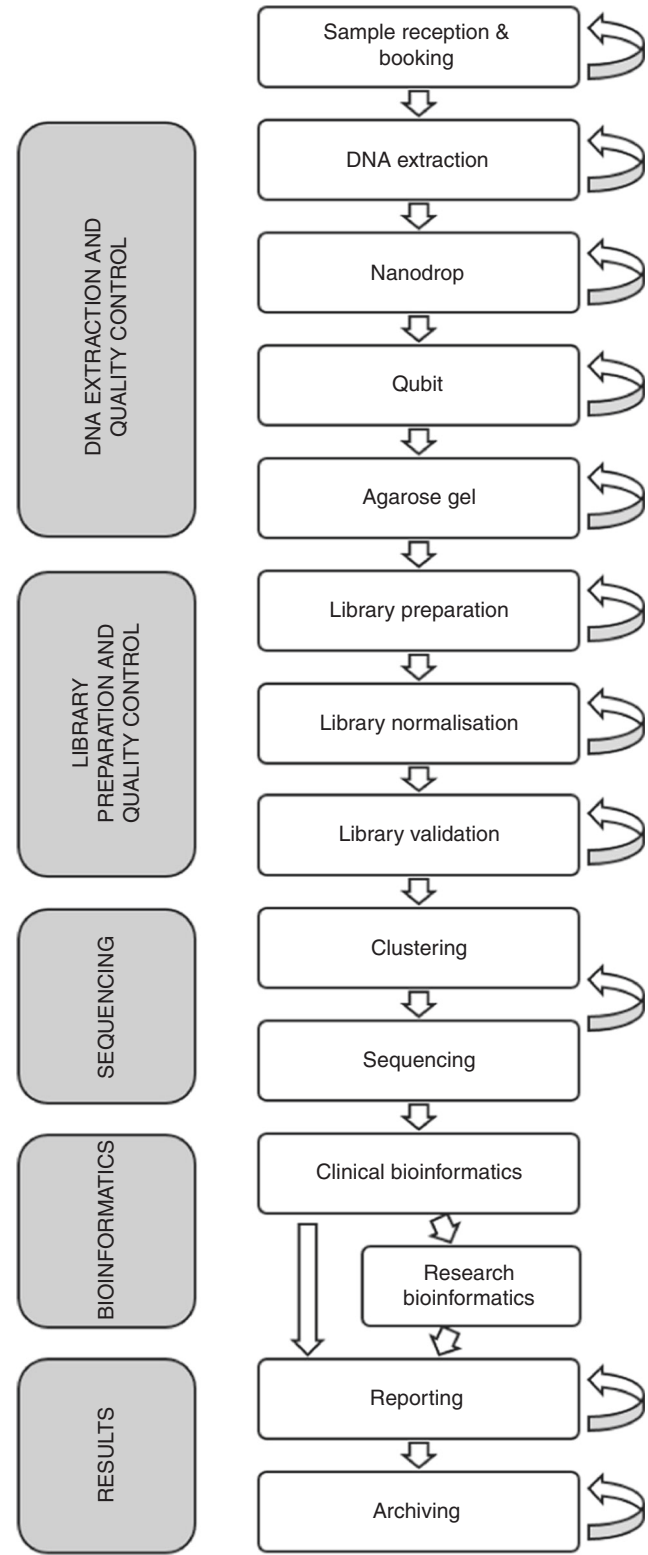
Sample reception & booking

DNA EXTRACTION AND QUALITY CONTROL

DNA extraction

Nanodrop

Qubit

Agarose gel

LIBRARY PREPARATION AND QUALITY CONTROL

Library preparation

Library normalisation

Library validation

SEQUENCING

Clustering

Sequencing

BIOINFORMATICS

Clinical bioinformatics

Research bioinformatics

RESULTS

Reporting

Archiving